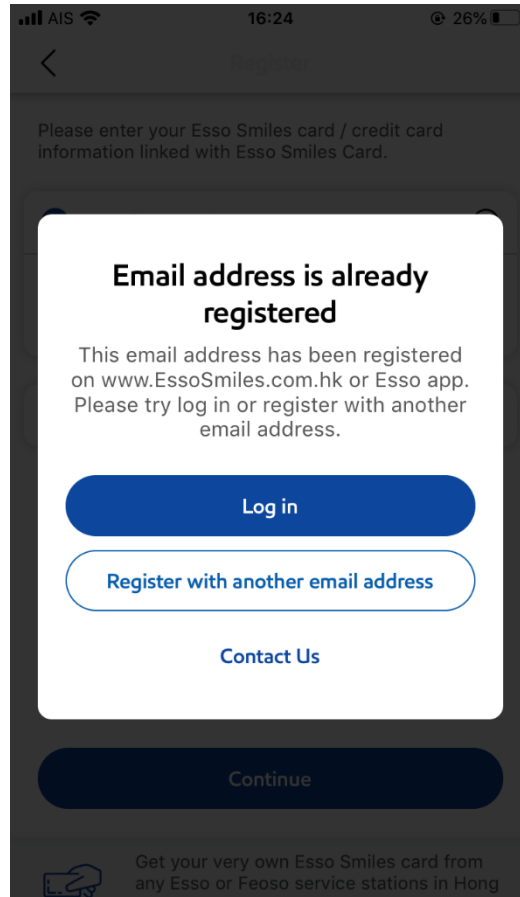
AIS 16:24 26%

Register

Please enter your Esso Smiles card / credit card information linked with Esso Smiles Card.

Email address is already registered

This email address has been registered on www.EssoSmiles.com.hk or Esso app. Please try log in or register with another email address.

Log in

Register with another email address

Contact Us

Continue

Get your very own Esso Smiles card from any Esso or Feoso service stations in Hong